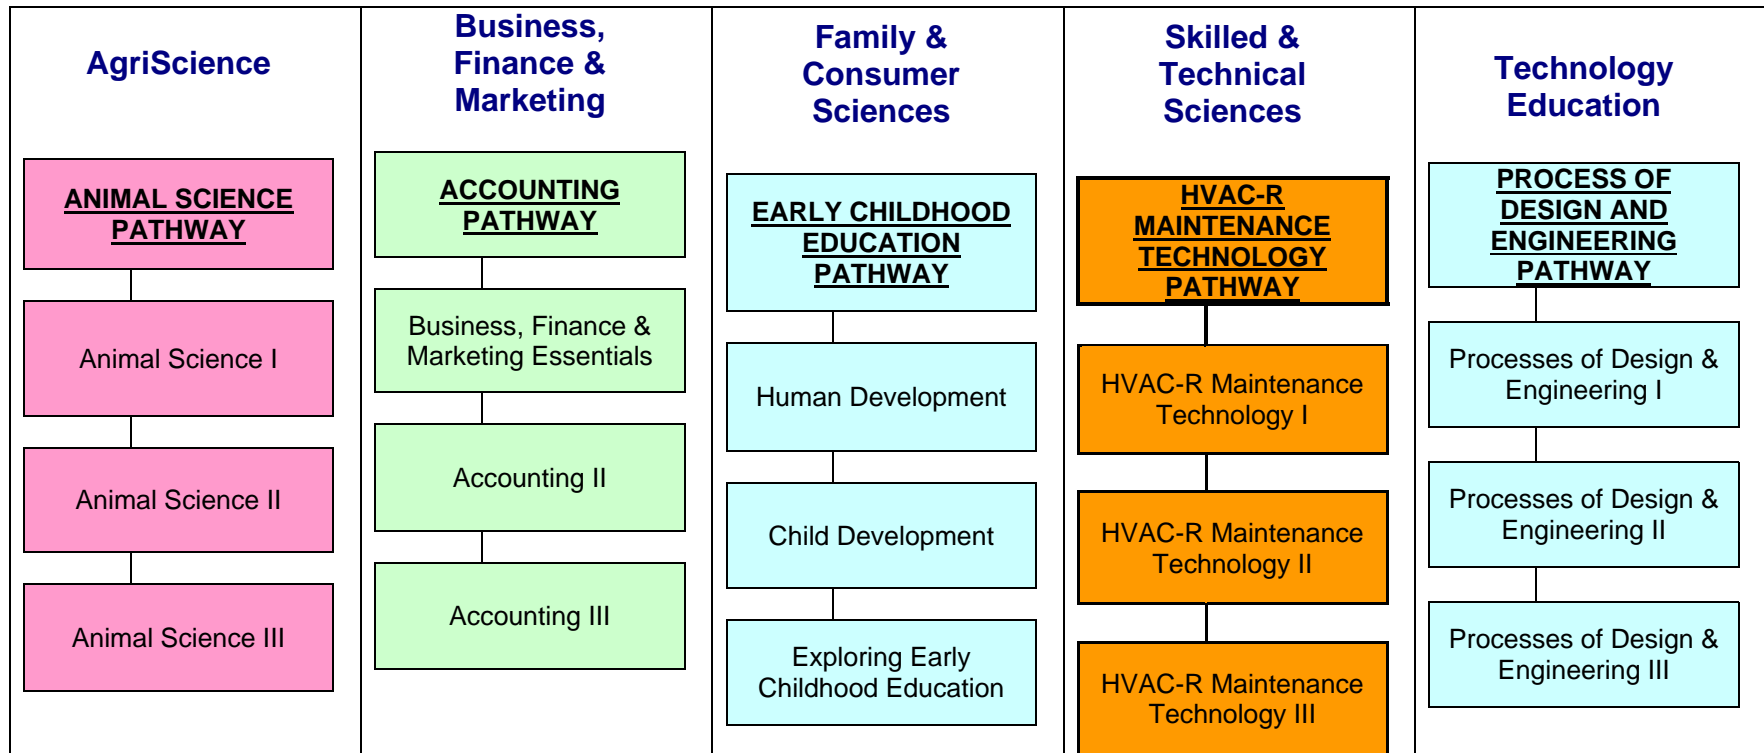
AgriScience

ANIMAL SCIENCE PATHWAY

Animal Science I

Animal Science II

Animal Science III

Business, Finance & Marketing

ACCOUNTING PATHWAY

Business, Finance & Marketing Essentials

Accounting II

Accounting III

Family & Consumer Sciences

EARLY CHILDHOOD EDUCATION PATHWAY

Human Development

Child Development

Exploring Early Childhood Education

Skilled & Technical Sciences

HVAC-R MAINTENANCE TECHNOLOGY PATHWAY

HVAC-R Maintenance Technology I

HVAC-R Maintenance Technology II

HVAC-R Maintenance Technology III

Technology Education

PROCESS OF DESIGN AND ENGINEERING PATHWAY

Processes of Design & Engineering I

Processes of Design & Engineering II

Processes of Design & Engineering III